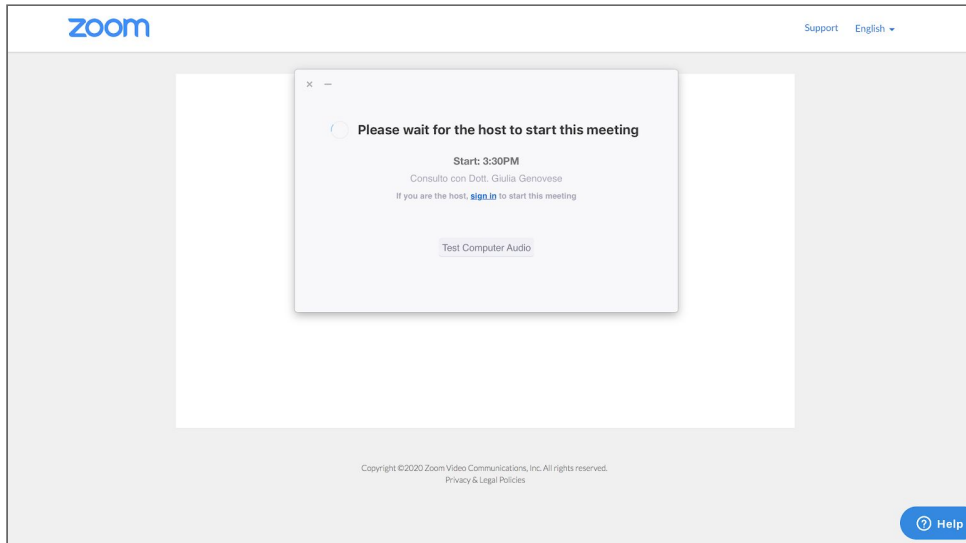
zoom

Support English

× –

Please wait for the host to start this meeting

Start: 3:30PM

Consulto con Dott. Giulia Genovese

If you are the host, sign in to start this meeting

Test Computer Audio

Copyright ©2020 Zoom Video Communications, Inc. All rights reserved.
Privacy & Legal Policies

Help